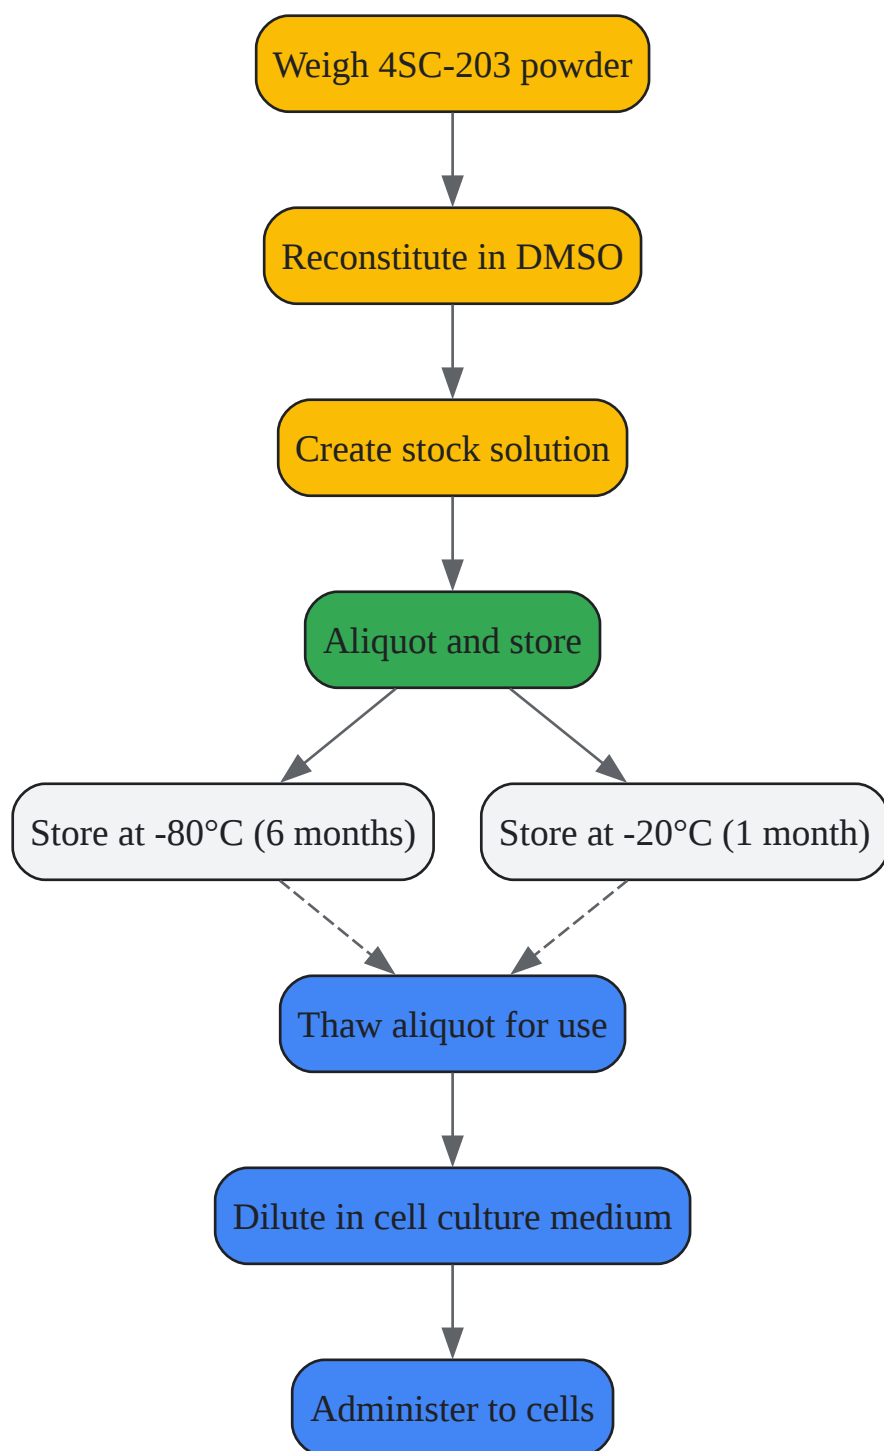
Weigh 4SC-203 powder

Reconstitute in DMSO

Create stock solution

Aliquot and store

Store at -80°C (6 months)

Store at -20°C (1 month)

Thaw aliquot for use

Dilute in cell culture medium

Administer to cells